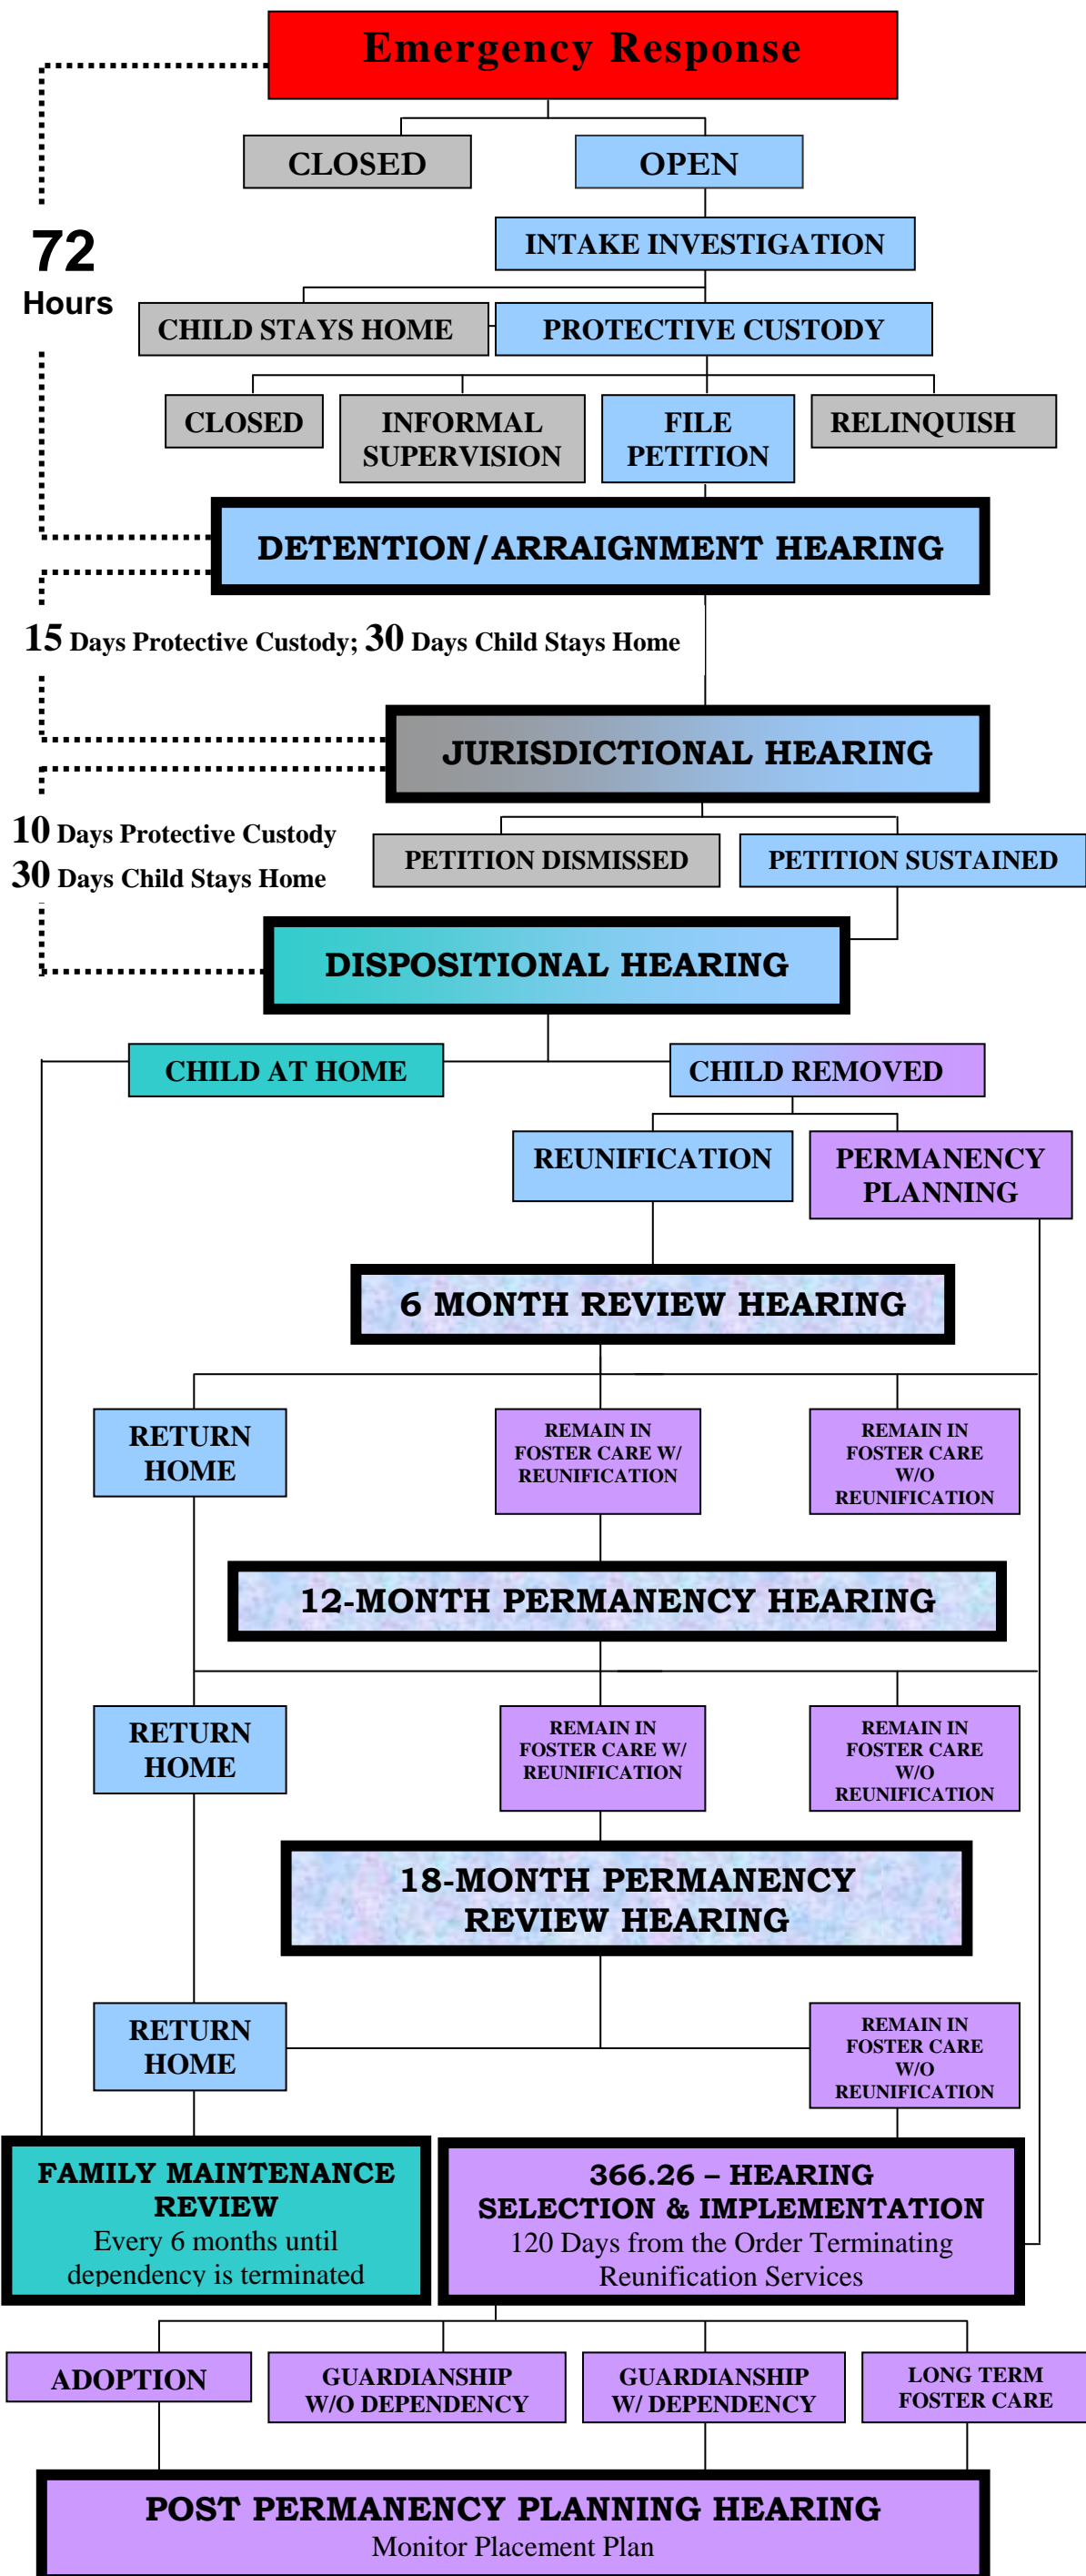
Emergency Response

CLOSED

OPEN

72 Hours

INTAKE INVESTIGATION

CHILD STAYS HOME

PROTECTIVE CUSTODY

CLOSED

INFORMAL SUPERVISION

FILE PETITION

RELINQUISH

DETENTION/ARRAIGNMENT HEARING

15 Days Protective Custody; 30 Days Child Stays Home

JURISDICTIONAL HEARING

10 Days Protective Custody
30 Days Child Stays Home

PETITION DISMISSED

PETITION SUSTAINED

DISPOSITIONAL HEARING

CHILD AT HOME

CHILD REMOVED

REUNIFICATION

PERMANENCY PLANNING

6 MONTH REVIEW HEARING

RETURN HOME

REMAIN IN FOSTER CARE W/ REUNIFICATION

REMAIN IN FOSTER CARE W/O REUNIFICATION

12-MONTH PERMANENCY HEARING

RETURN HOME

REMAIN IN FOSTER CARE W/ REUNIFICATION

REMAIN IN FOSTER CARE W/O REUNIFICATION

18-MONTH PERMANENCY REVIEW HEARING

RETURN HOME

REMAIN IN FOSTER CARE W/O REUNIFICATION

FAMILY MAINTENANCE REVIEW
Every 6 months until dependency is terminated

366.26 – HEARING SELECTION & IMPLEMENTATION
120 Days from the Order Terminating Reunification Services

ADOPTION

GUARDIANSHIP W/O DEPENDENCY

GUARDIANSHIP W/ DEPENDENCY

LONG TERM FOSTER CARE

POST PERMANENCY PLANNING HEARING
Monitor Placement Plan